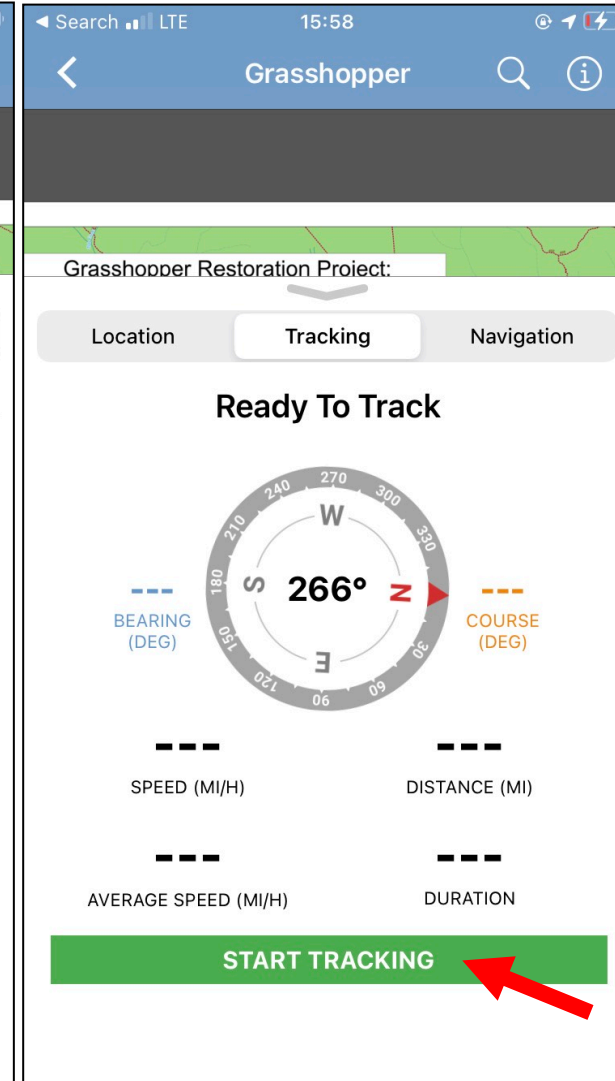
◀ Search LTE 15:58

Grasshopper

Grasshopper Restoration Project:

Location | Tracking | Navigation

Ready To Track

270 300 330 W 240 210 180 S 266° N 150 120 E 90 60 30

---
BEARING
(DEG)

---
COURSE
(DEG)

---
SPEED (MI/H)

---
DISTANCE (MI)

---
AVERAGE SPEED (MI/H)

---
DURATION

START TRACKING